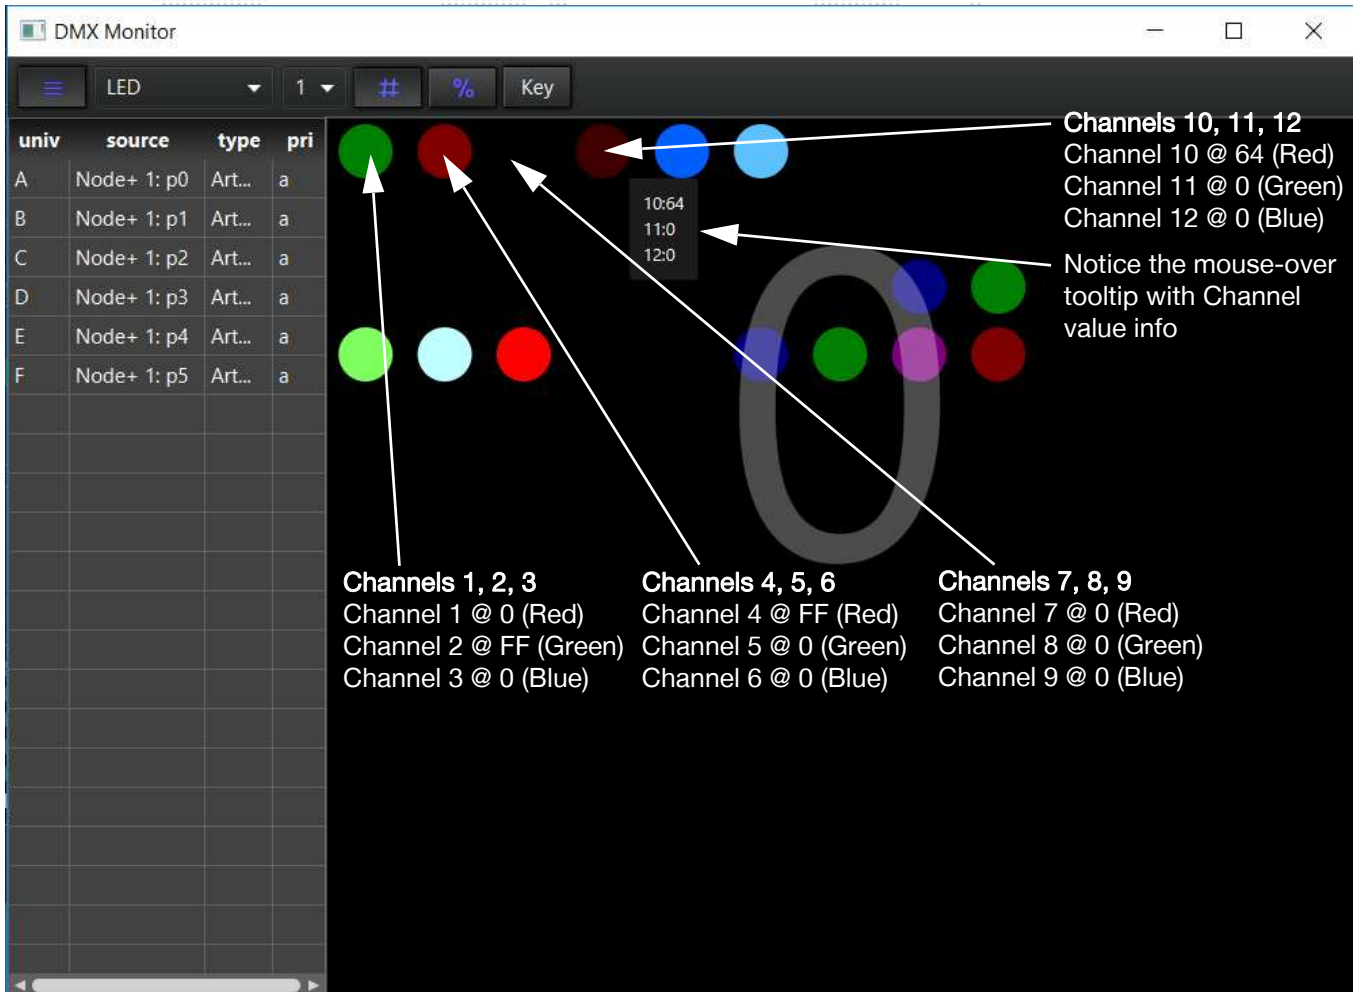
DMX Monitor

LED 1 # % Key

| univ | source | type | pri |
|---|---|---|---|
| A | Node+ 1: p0 | Art... | a |
| B | Node+ 1: p1 | Art... | a |
| C | Node+ 1: p2 | Art... | a |
| D | Node+ 1: p3 | Art... | a |
| E | Node+ 1: p4 | Art... | a |
| F | Node+ 1: p5 | Art... | a |

10:64
11:0
12:0

0

Channels 10, 11, 12
Channel 10 @ 64 (Red)
Channel 11 @ 0 (Green)
Channel 12 @ 0 (Blue)

Notice the mouse-over tooltip with Channel value info

Channels 1, 2, 3
Channel 1 @ 0 (Red)
Channel 2 @ FF (Green)
Channel 3 @ 0 (Blue)

Channels 4, 5, 6
Channel 4 @ FF (Red)
Channel 5 @ 0 (Green)
Channel 6 @ 0 (Blue)

Channels 7, 8, 9
Channel 7 @ 0 (Red)
Channel 8 @ 0 (Green)
Channel 9 @ 0 (Blue)